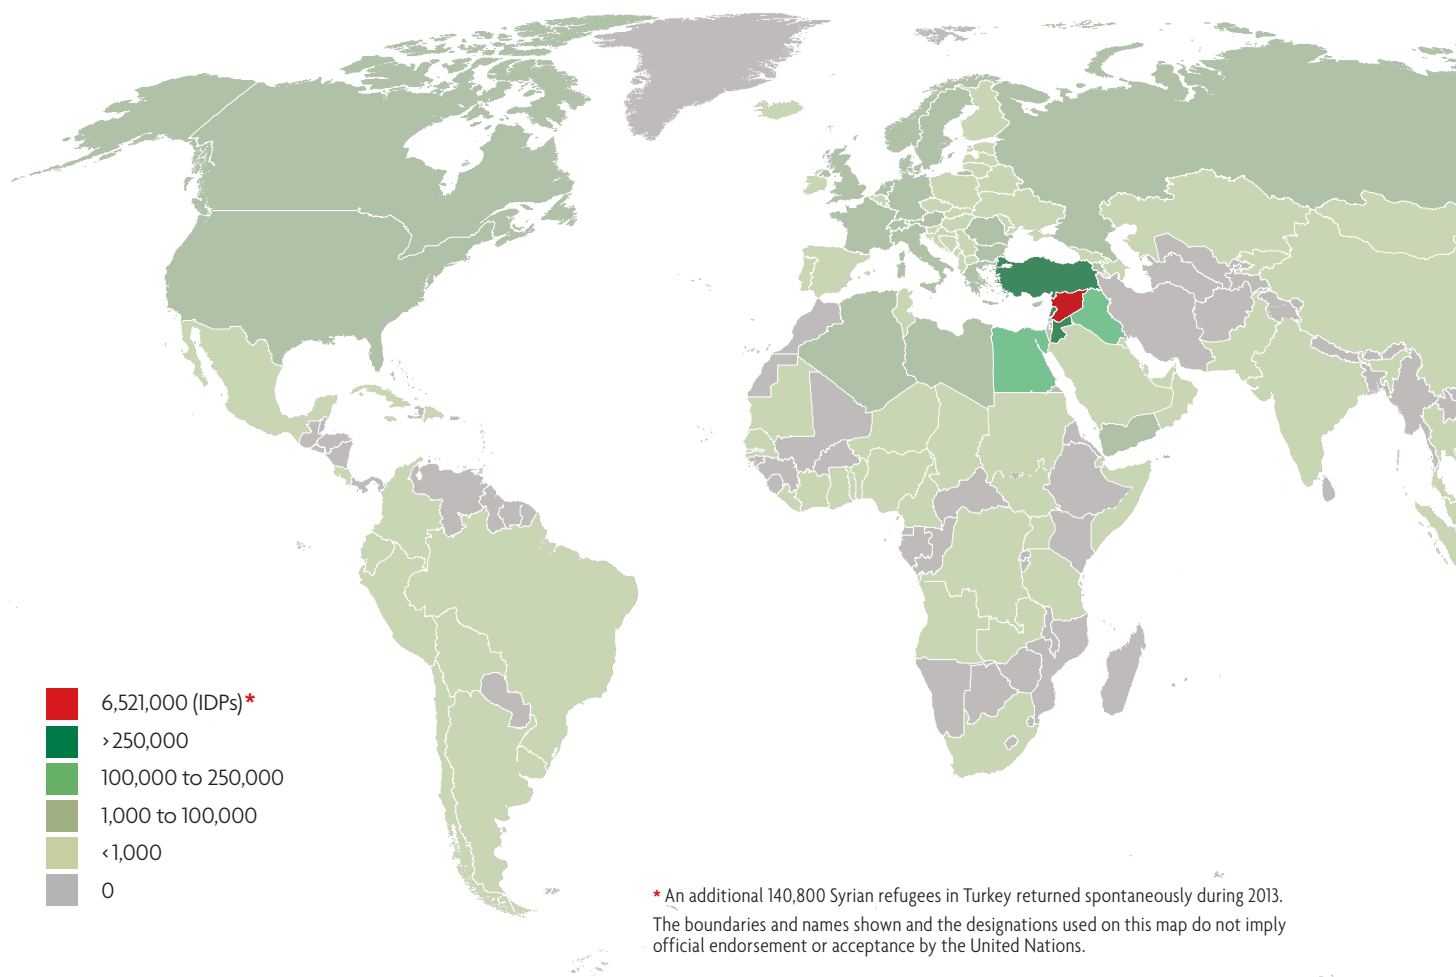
6,521,000 (IDPs)*
>250,000
100,000 to 250,000
1,000 to 100,000
<1,000
0

* An additional 140,800 Syrian refugees in Turkey returned spontaneously during 2013.

The boundaries and names shown and the designations used on this map do not imply official endorsement or acceptance by the United Nations.